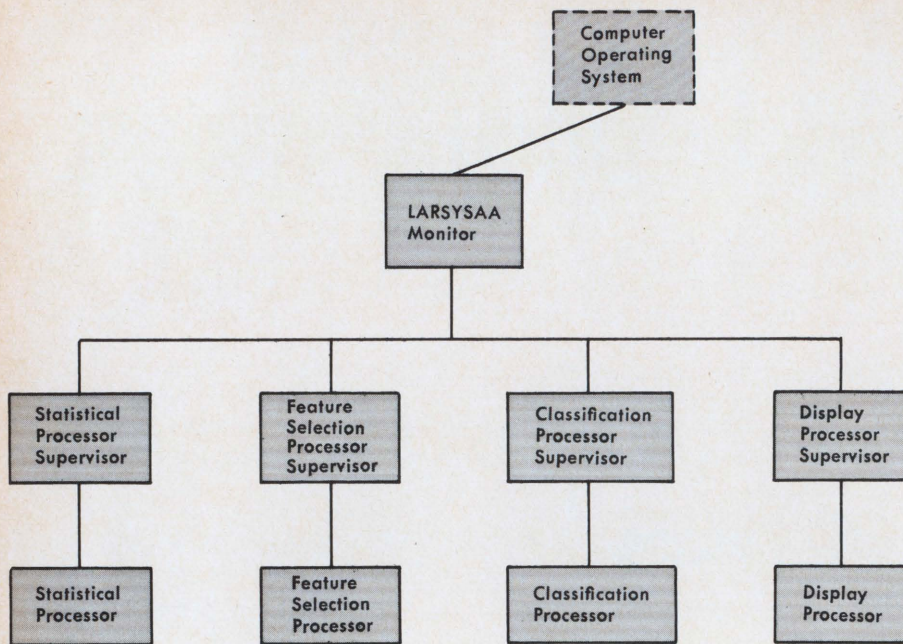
Computer Operating System

LARSYSAA Monitor

Statistical Processor Supervisor

Feature Selection Processor Supervisor

Classification Processor Supervisor

Display Processor Supervisor

Statistical Processor

Feature Selection Processor

Classification Processor

Display Processor